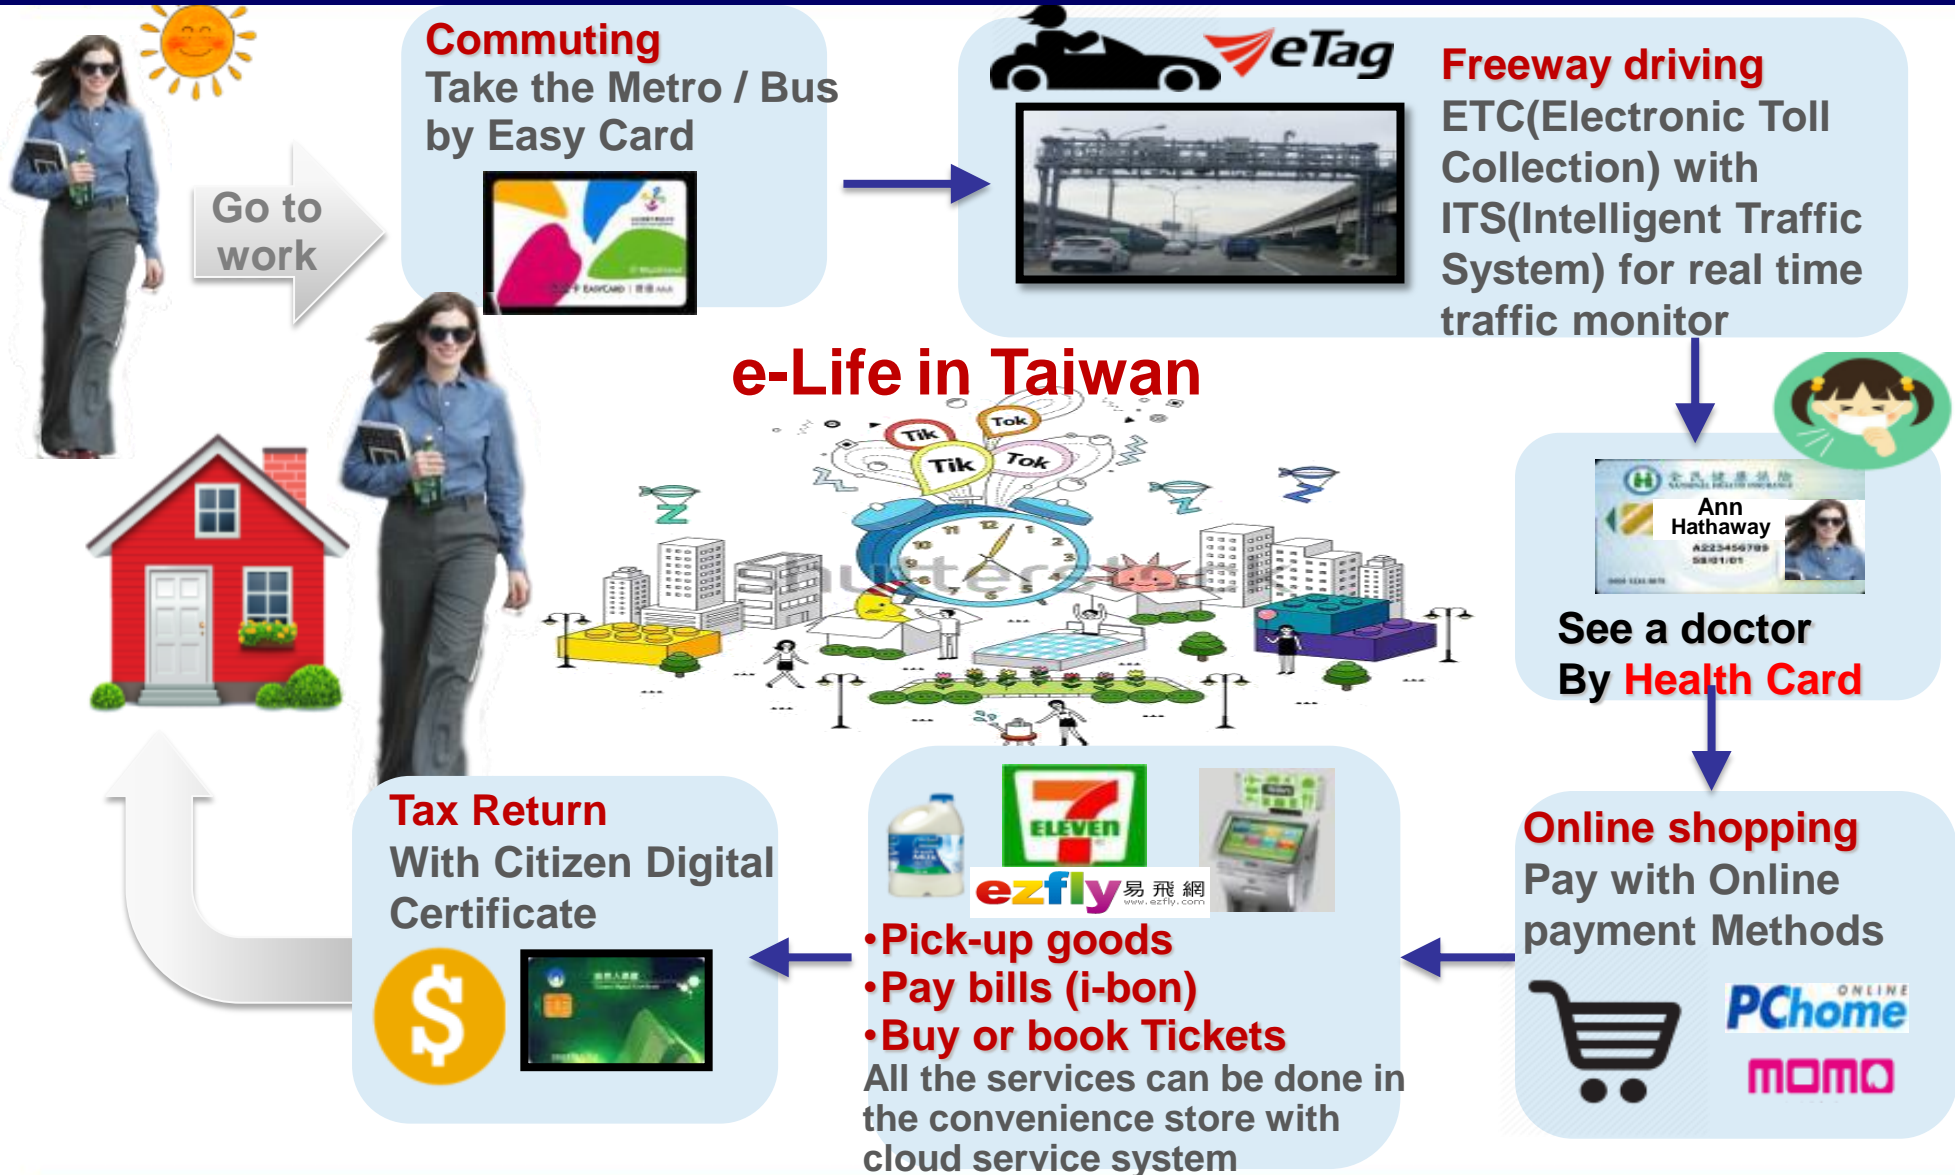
Go to work

Commuting
Take the Metro / Bus by Easy Card

eTag

Freeway driving
ETC(Electronic Toll Collection) with ITS(Intelligent Traffic System) for real time traffic monitor

e-Life in Taiwan

Tik Tok Tik Tok

Ann Hathaway

See a doctor
By Health Card

Online shopping
Pay with Online payment Methods

PChome ONLINE

momo

ELEVEN

ezfly 易飛網 www.ezfly.com

•Pick-up goods
•Pay bills (i-bon)
•Buy or book Tickets
All the services can be done in the convenience store with cloud service system

Tax Return
With Citizen Digital Certificate